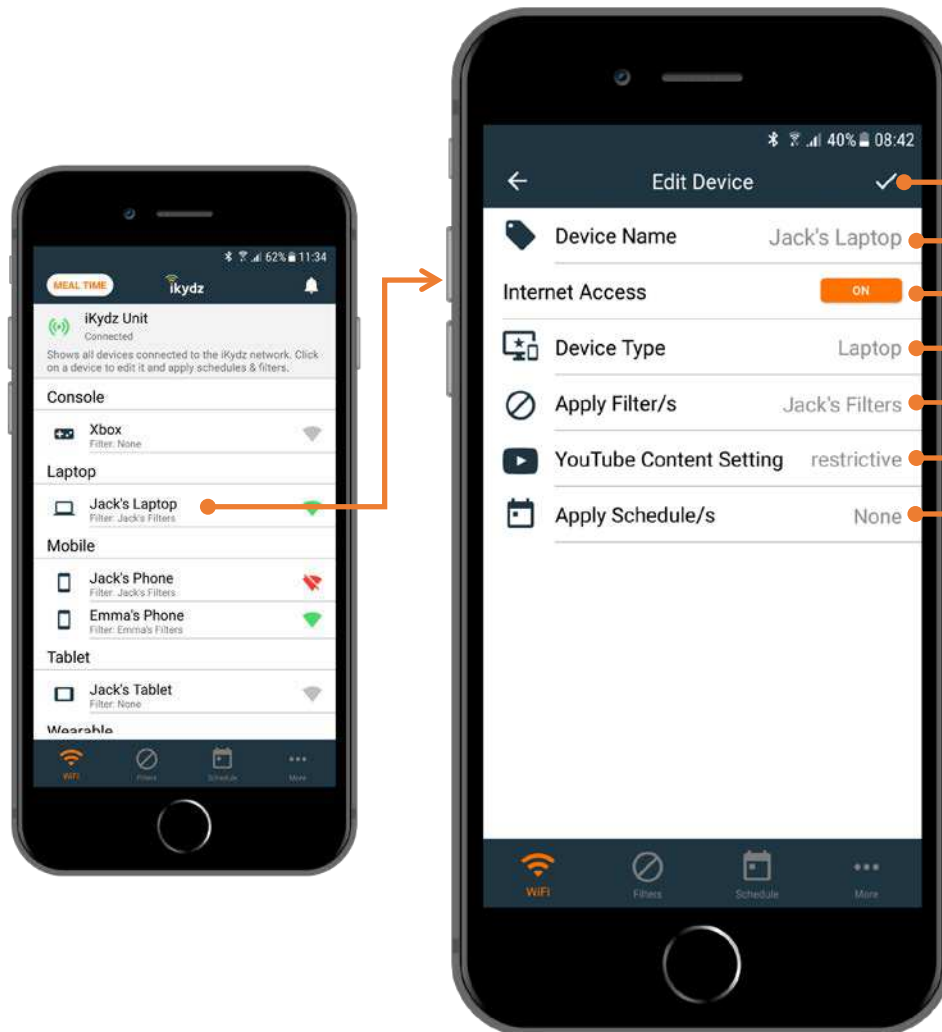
62% 11:34

MEAL TIME

ikydz

iKydz Unit
Connected

Shows all devices connected to the iKydz network. Click on a device to edit it and apply schedules & filters.

Console

Xbox
Filter: None

Laptop

Jack's Laptop
Filter: Jack's Filters

Mobile

Jack's Phone
Filter: Jack's Filters

Emma's Phone
Filter: Emma's Filters

Tablet

Jack's Tablet
Filter: None

Wearable

WiFi Filters Schedule More

40% 08:42

Edit Device

Device Name Jack's Laptop

Internet Access ON

Device Type Laptop

Apply Filter/s Jack's Filters

YouTube Content Setting restrictive

Apply Schedule/s None

WiFi Filters Schedule More